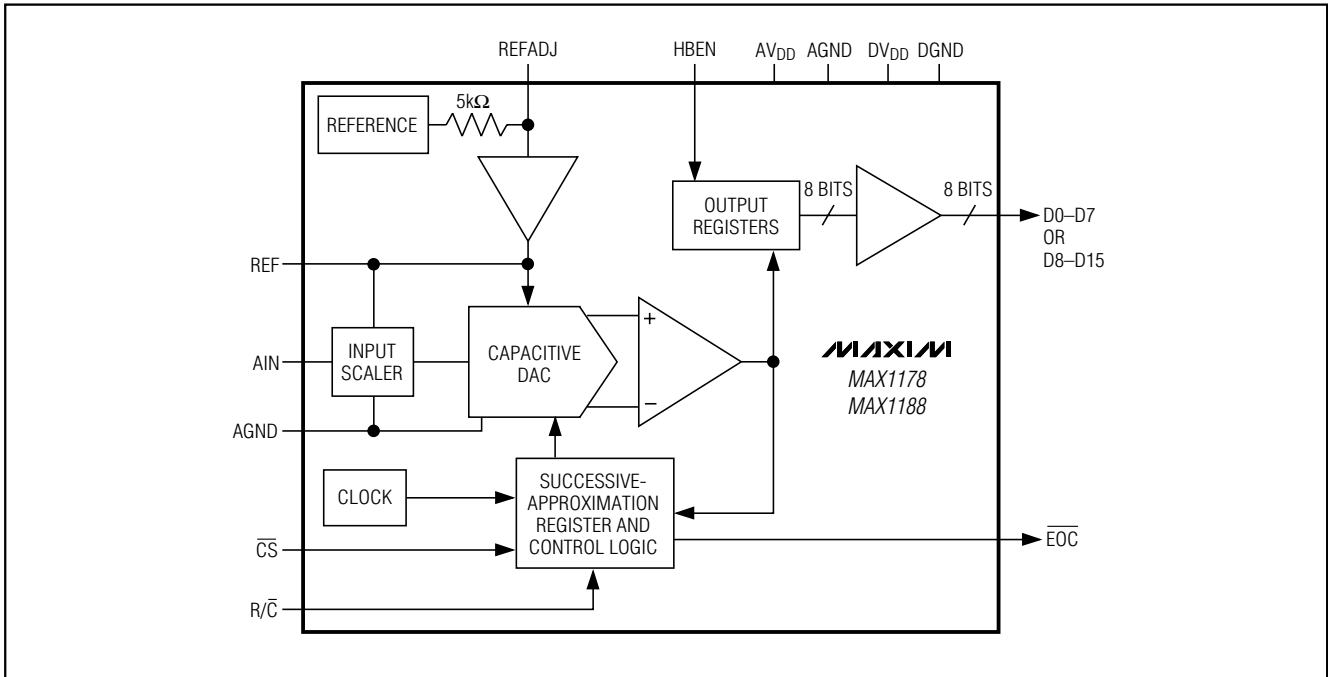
REFADJ
HBEN
$AV_{DD}$
AGND
$DV_{DD}$
DGND

REFERENCE
5kΩ

OUTPUT REGISTERS
8 BITS
8 BITS
D0–D7 OR D8–D15

REF
AIN
AGND

INPUT SCALER

CAPACITIVE DAC

+
–

MAXIM
MAX1178
MAX1188

CLOCK

SUCCESSIVE-APPROXIMATION REGISTER AND CONTROL LOGIC

$\overline{CS}$
$R/\overline{C}$
$\overline{EOC}$